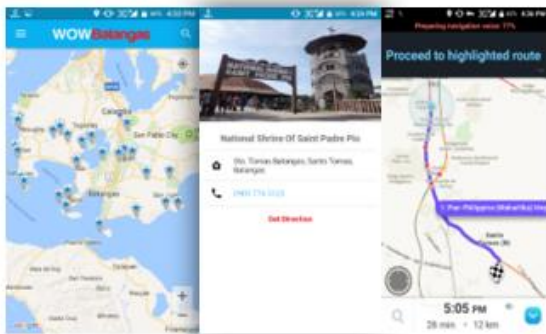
WOWBatangas

Calamba
San Pablo City
Batangas

National Shrine Of Saint Padre Pio

Sto. Tomas Batangas, Santo Tomas, Batangas

(043) 774 3123

Get Direction

Preparing navigation voice: 77%

Proceed to highlighted route

Pan-Philippine (Maharlika) Hwy

Santo Tomas

5:05 PM
26 min · 12 km